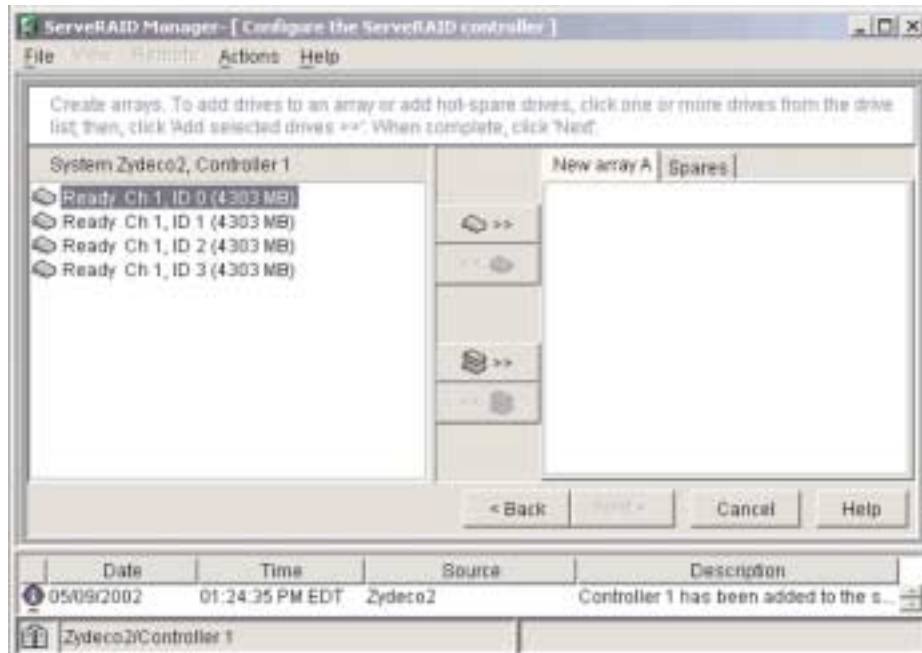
ServeRAID Manager - [ Configure the ServeRAID controller ]

File View Remote Actions Help

Create arrays. To add drives to an array or add hot-spare drives, click one or more drives from the drive list; then, click 'Add selected drives >>'. When complete, click 'Next'.

System Zydeco2, Controller 1

Ready Ch 1, ID 0 (4303 MB)
Ready Ch 1, ID 1 (4303 MB)
Ready Ch 1, ID 2 (4303 MB)
Ready Ch 1, ID 3 (4303 MB)

>>
<<
>>
<<

New array A | Spares

< Back | Next > | Cancel | Help

| Date | Time | Source | Description |
|---|---|---|---|
| 05/09/2002 | 01:24:35 PM EDT | Zydeco2 | Controller 1 has been added to the s... |

Zydeco2/Controller 1